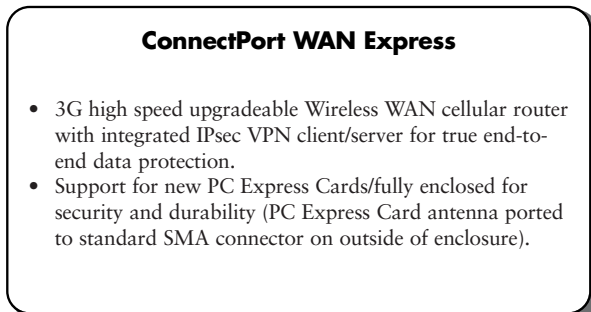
**ConnectPort WAN Express**

• 3G high speed upgradeable Wireless WAN cellular router with integrated IPsec VPN client/server for true end-to-end data protection.
• Support for new PC Express Cards/fully enclosed for security and durability (PC Express Card antenna ported to standard SMA connector on outside of enclosure).